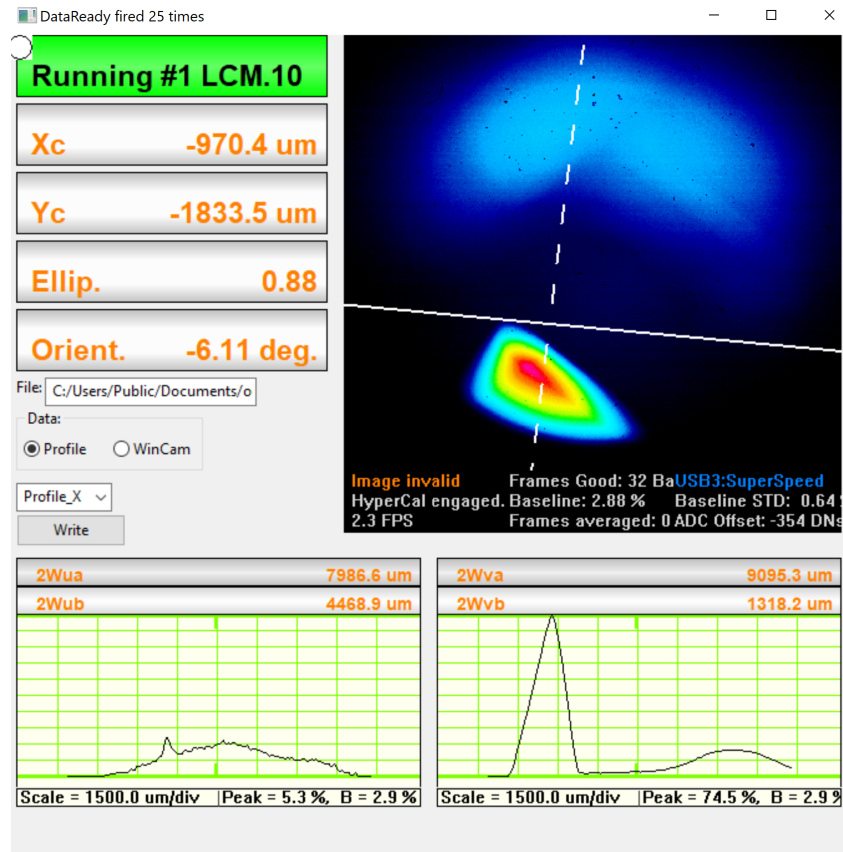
DataReady fired 25 times

Running #1 LCM.10

Xc -970.4 um

Yc -1833.5 um

Ellip. 0.88

Orient. -6.11 deg.

File: C:/Users/Public/Documents/o

Data:
Profile
WinCam

Profile_X

Write

Image invalid Frames Good: 32 BaUSB3:SuperSpeed
HyperCal engaged. Baseline: 2.88 % Baseline STD: 0.64 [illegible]
2.3 FPS Frames averaged: 0 ADC Offset: -354 DNs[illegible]

2Wua 7986.6 um
2Wub 4468.9 um

Scale = 1500.0 um/div |Peak = 5.3 %, B = 2.9 %

2Wva 9095.3 um
2Wvb 1318.2 um

Scale = 1500.0 um/div |Peak = 74.5 %, B = 2.9 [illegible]